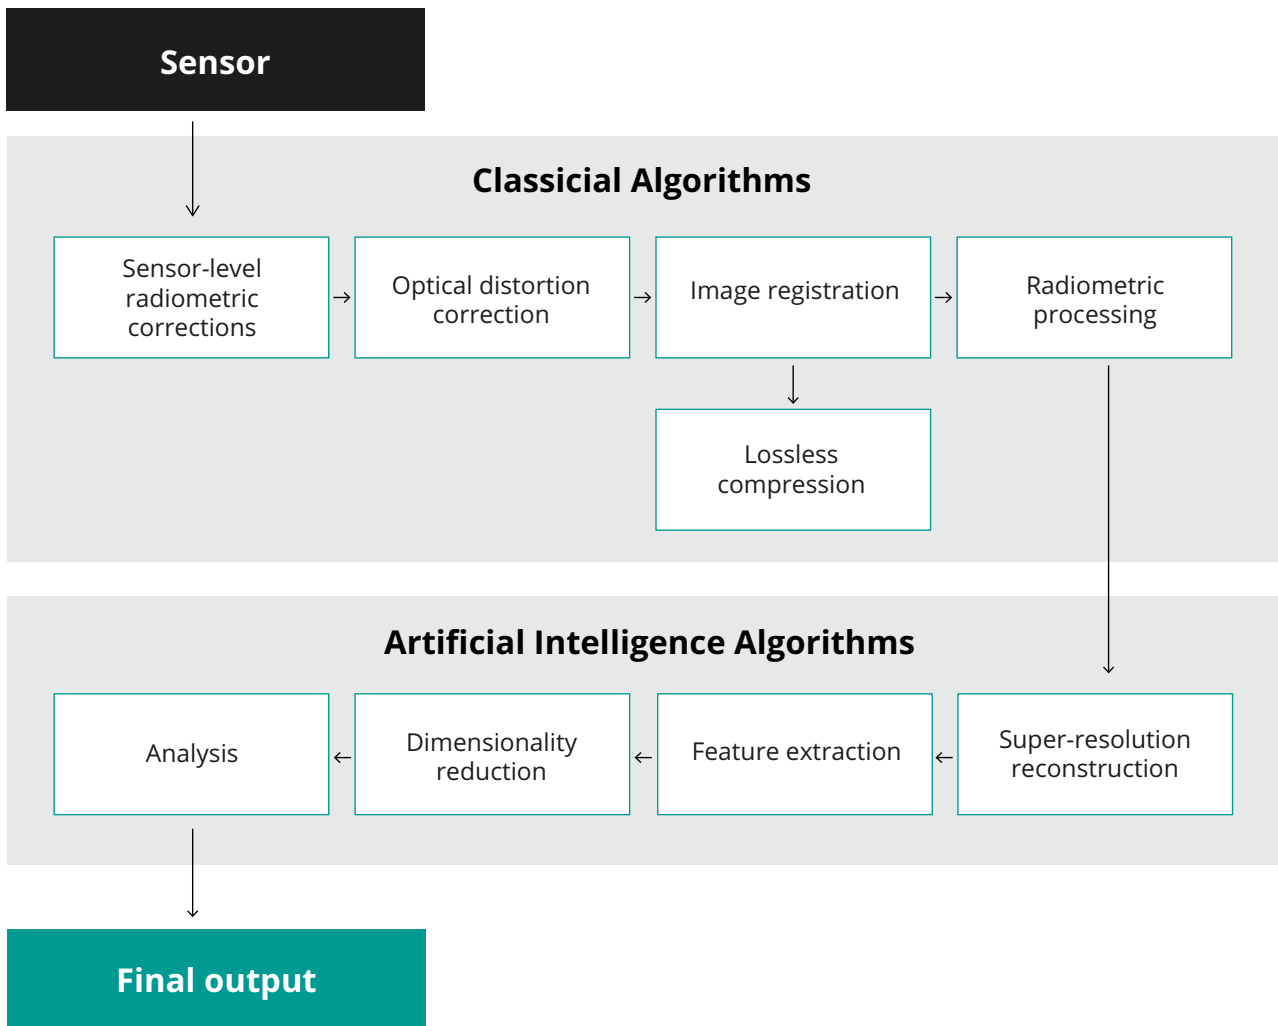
Sensor

Classicial Algorithms

Sensor-level radiometric corrections

Optical distortion correction

Image registration

Radiometric processing

Lossless compression

Artificial Intelligence Algorithms

Analysis

Dimensionality reduction

Feature extraction

Super-resolution reconstruction

Final output